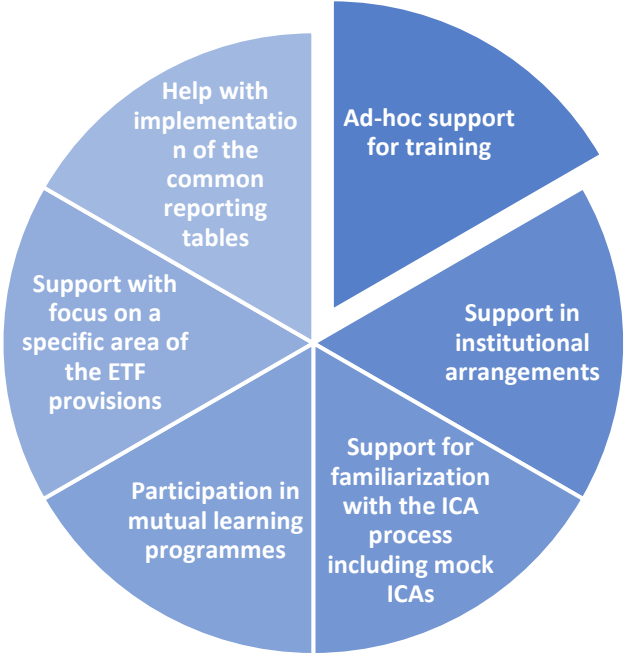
Ad-hoc support for training

Support in institutional arrangements

Support for familiarization with the ICA process including mock ICAs

Participation in mutual learning programmes

Support with focus on a specific area of the ETF provisions

Help with implementation of the common reporting tables